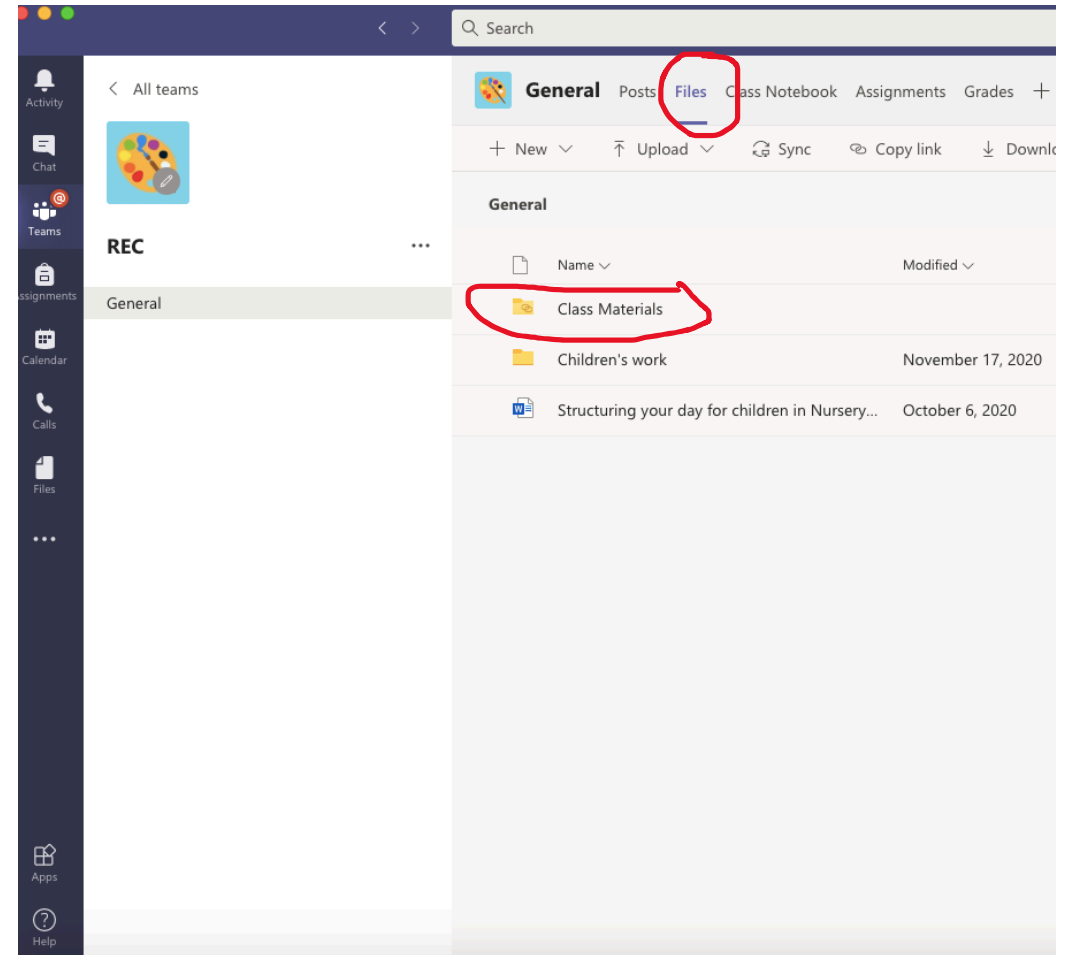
Search

Activity
Chat
Teams
Assignments
Calendar
Calls
Files
...
Apps
Help

All teams

REC

General

General Posts Files Class Notebook Assignments Grades +

+ New ⌄ Upload ⌄ Sync Copy link Downlo

General

Name ⌄ Modified ⌄

Class Materials

Children's work November 17, 2020

Structuring your day for children in Nursery... October 6, 2020